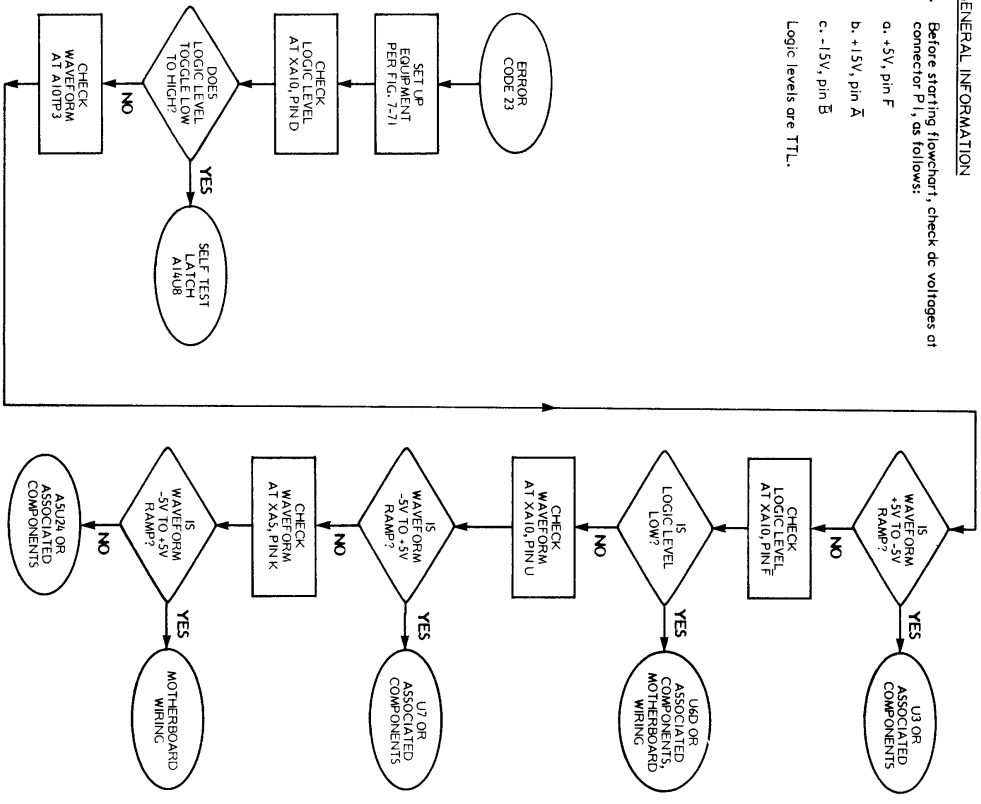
ENERAL INFORMATION

. Before starting flowchart, check dc voltages at connector P1, as follows:

a. +5V, pin F

b. +15V, pin $\bar{A}$

c. -15V, pin $\bar{B}$

Logic levels are TTL.

ERROR CODE 23

SET UP EQUIPMENT PER FIG. 7-71

CHECK LOGIC LEVEL AT XA10, PIN D

DOES LOGIC LEVEL TOGGLE LOW TO HIGH?

YES

SELF TEST LATCH A14U8

NO

CHECK WAVEFORM AT A10TP3

IS WAVEFORM +5V TO -5V RAMP?

YES

U3 OR ASSOCIATED COMPONENTS

NO

CHECK LOGIC LEVEL AT XA10, PIN $\bar{F}$

IS LOGIC LEVEL LOW?

YES

U6D OR ASSOCIATED COMPONENTS, MOTHERBOARD WIRING

NO

CHECK WAVEFORM AT XA10, PIN U

IS WAVEFORM -5V TO +5V RAMP?

YES

U7 OR ASSOCIATED COMPONENTS

NO

CHECK WAVEFORM AT XA5, PIN K

IS WAVEFORM -5V TO +5V RAMP?

YES

MOTHERBOARD WIRING

NO

A5U24 OR ASSOCIATED COMPONENTS